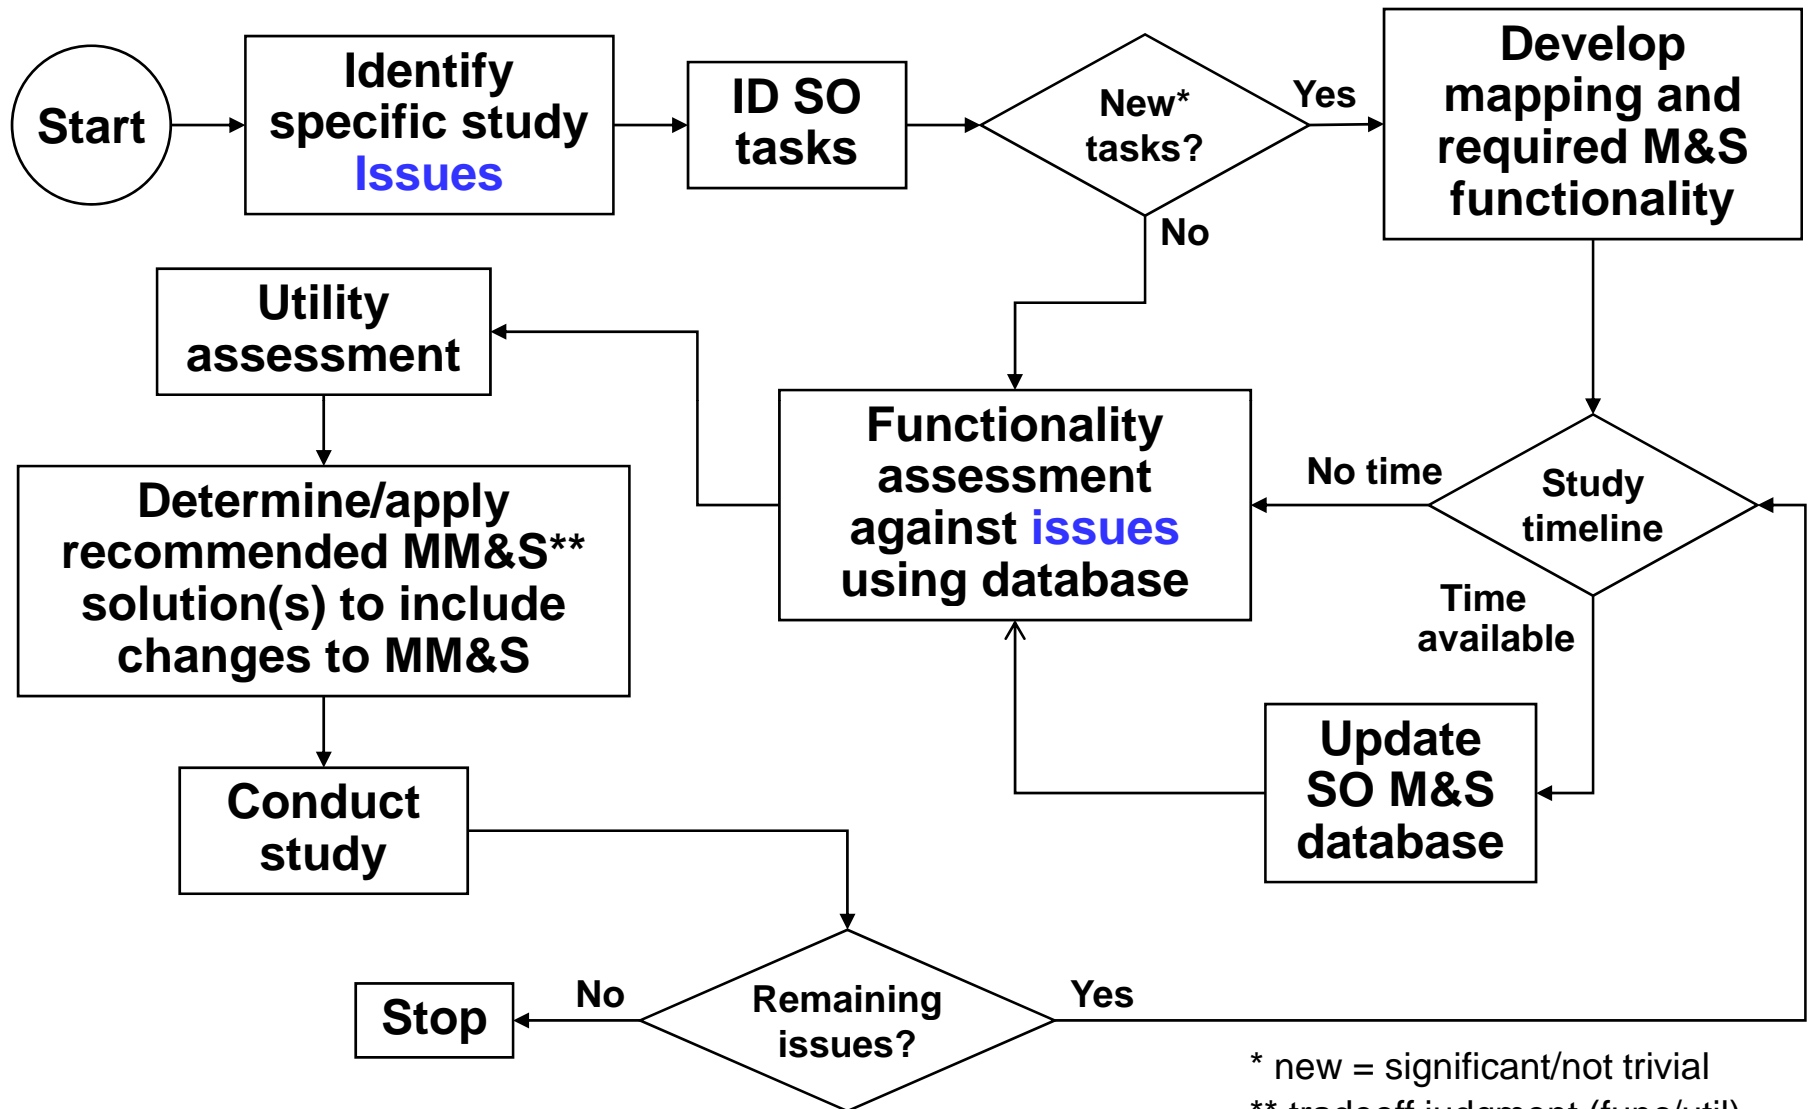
Start

Identify specific study Issues

ID SO tasks

New* tasks?

Yes

Develop mapping and required M&S functionality

No

Utility assessment

Functionality assessment against issues using database

No time

Study timeline

Time available

Determine/apply recommended MM&S** solution(s) to include changes to MM&S

Update SO M&S database

Conduct study

Stop

No

Remaining issues?

Yes

* new = significant/not trivial

** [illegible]